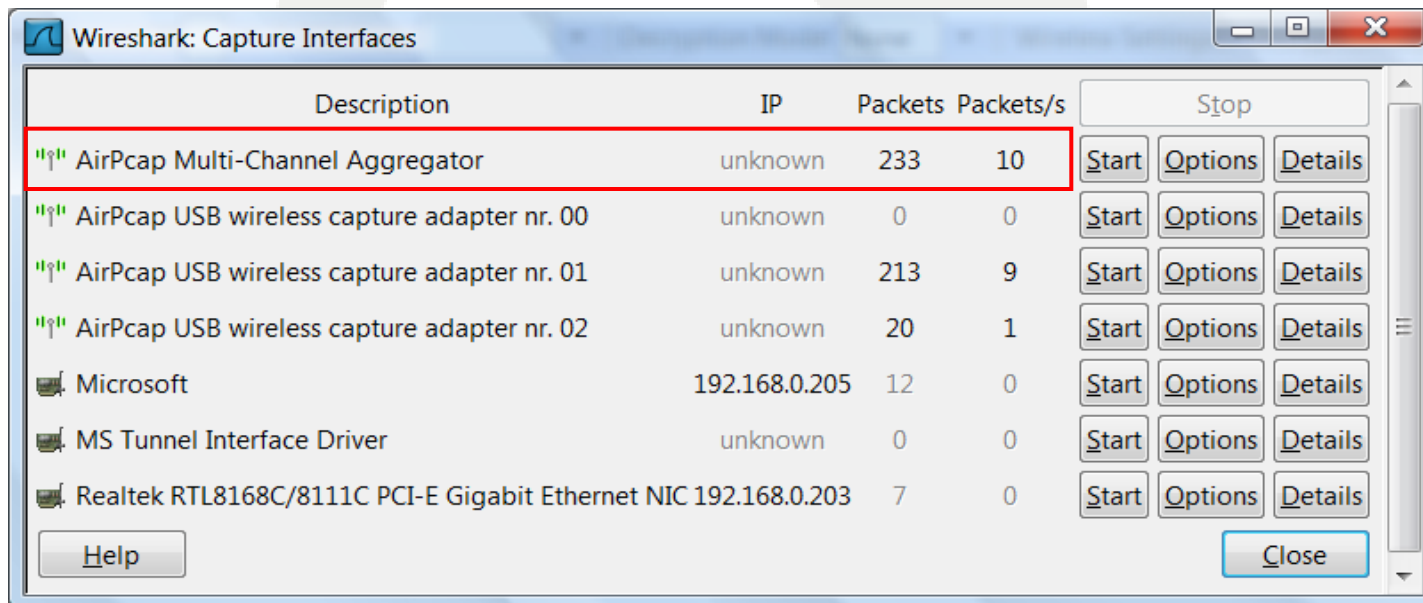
Wireshark: Capture Interfaces

| Description | IP | Packets | Packets/s | Stop | | |
|---|---|---|---|---|---|---|
| AirPcap Multi-Channel Aggregator | unknown | 233 | 10 | Start | Options | Details |
| AirPcap USB wireless capture adapter nr. 00 | unknown | 0 | 0 | Start | Options | Details |
| AirPcap USB wireless capture adapter nr. 01 | unknown | 213 | 9 | Start | Options | Details |
| AirPcap USB wireless capture adapter nr. 02 | unknown | 20 | 1 | Start | Options | Details |
| Microsoft | 192.168.0.205 | 12 | 0 | Start | Options | Details |
| MS Tunnel Interface Driver | unknown | 0 | 0 | Start | Options | Details |
| Realtek RTL8168C/8111C PCI-E Gigabit Ethernet NIC | 192.168.0.203 | 7 | 0 | Start | Options | Details |

Help

Close